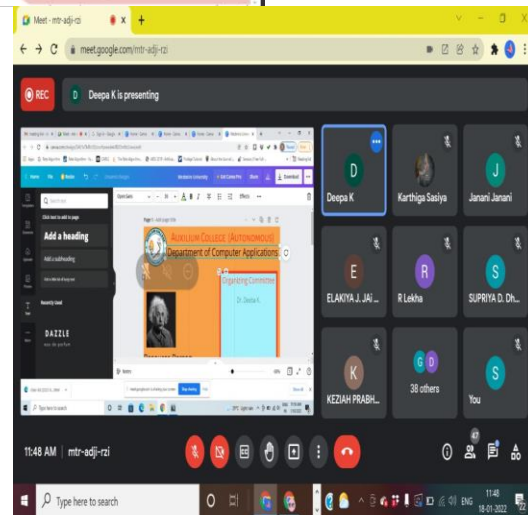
Meet - mtr-adji-rzi

meet.google.com/mtr-adji-rzi

REC

D Deepa K is presenting

Add a heading

DAZZLE

Auxilium College (Autonomous)

Department of Computer Applications

Organizing Committee

Dr. Deepa K

Download

Deepa K

Karthiga Sasiya

Janani Janani

ELAKIYA J. JAI...

R Lekha

SUPRIYA D. Dh...

KEZIAH PRABH...

38 others

You

11:48 AM | mtr-adji-rzi

47

Type here to search

ENG

11:48

18-01-2022